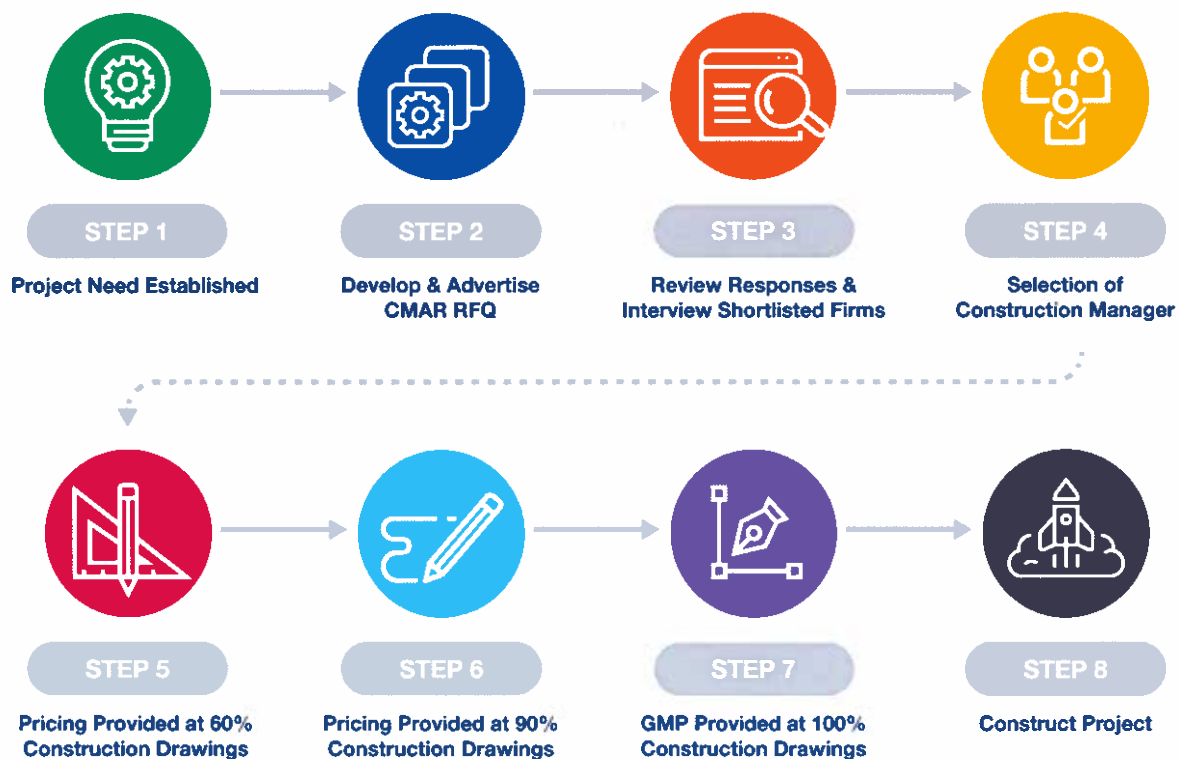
STEP 1
Project Need Established

STEP 2
Develop & Advertise CMAR RFQ

STEP 3
Review Responses & Interview Shortlisted Firms

STEP 4
Selection of Construction Manager

STEP 5
Pricing Provided at 60% Construction Drawings

STEP 6
Pricing Provided at 90% Construction Drawings

STEP 7
GMP Provided at 100% Construction Drawings

STEP 8
Construct Project